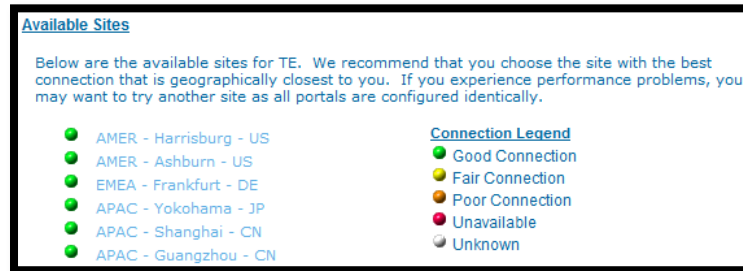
Available Sites

Below are the available sites for TE. We recommend that you choose the site with the best connection that is geographically closest to you. If you experience performance problems, you may want to try another site as all portals are configured identically.

AMER - Harrisburg - US
AMER - Ashburn - US
EMEA - Frankfurt - DE
APAC - Yokohama - JP
APAC - Shanghai - CN
APAC - Guangzhou - CN

Connection Legend
Good Connection
Fair Connection
Poor Connection
Unavailable
Unknown